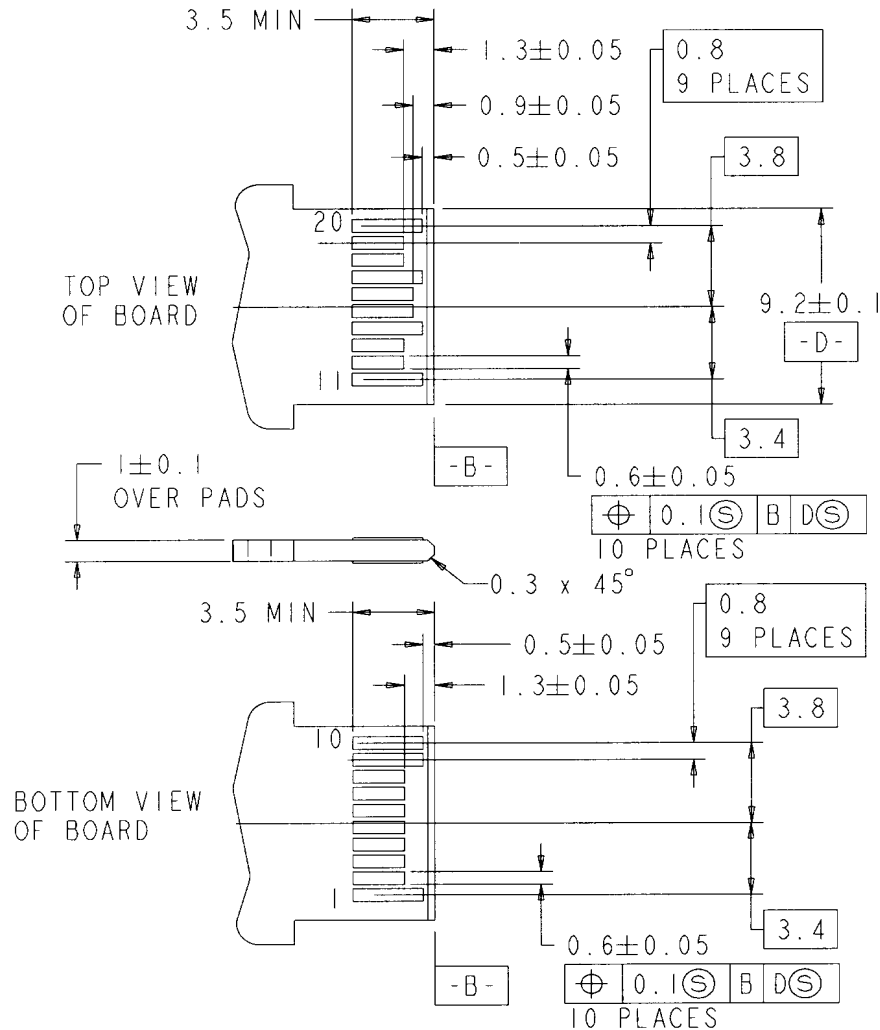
3.5 MIN

$1.3\pm0.05$

$0.9\pm0.05$

$0.5\pm0.05$

0.8
9 PLACES

3.8

20

TOP VIEW
OF BOARD

$9.2\pm0.1$

-D-

11

3.4

-B-

$0.6\pm0.05$

| $\oplus$ | 0.1Ⓢ | B | DⓈ |
|---|---|---|---|

10 PLACES

$1\pm0.1$
OVER PADS

0.3 x $45^{\circ}$

3.5 MIN

0.8
9 PLACES

$0.5\pm0.05$

$1.3\pm0.05$

3.8

10

BOTTOM VIEW
OF BOARD

1

3.4

$0.6\pm0.05$

-B-

| $\oplus$ | 0.1Ⓢ | B | DⓈ |
|---|---|---|---|

10 PLACES